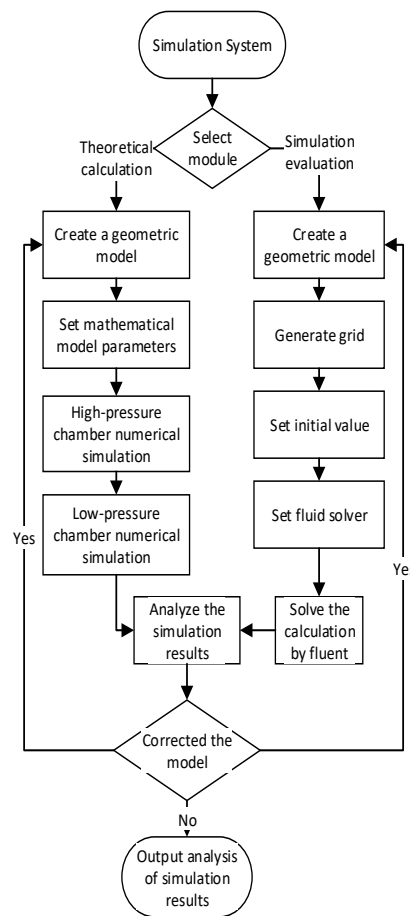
Simulation System

Select module

Theoretical calculation

Simulation evaluation

Create a geometric model

Set mathematical model parameters

High-pressure chamber numerical simulation

Low-pressure chamber numerical simulation

Create a geometric model

Generate grid

Set initial value

Set fluid solver

Solve the calculation by fluent

Analyze the simulation results

Yes

Ye

Corrected the model

No

Output analysis of simulation results